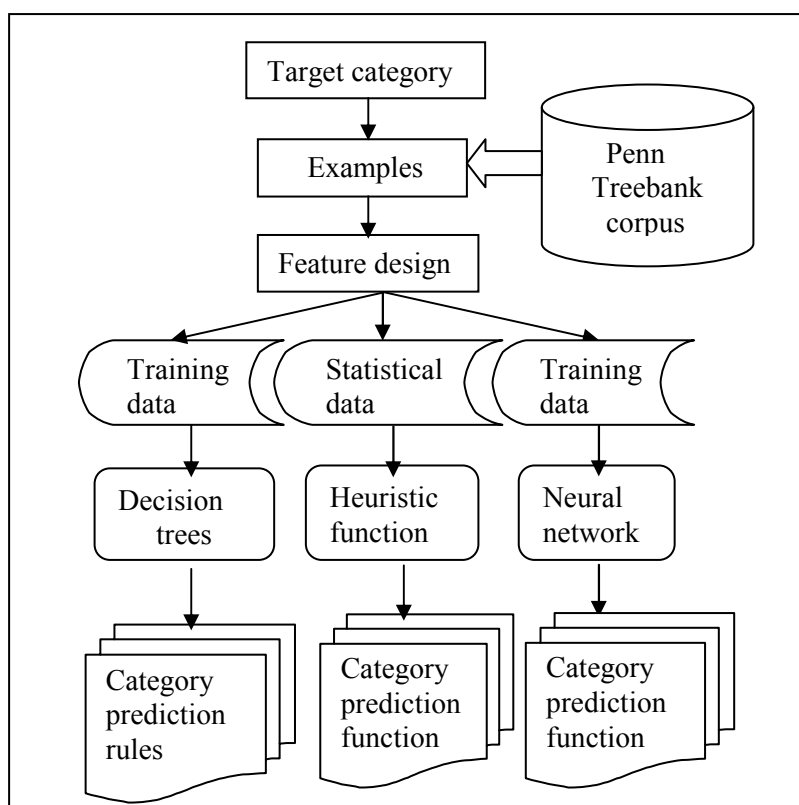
Target category

Examples

Penn Treebank corpus

Feature design

Training data

Statistical data

Training data

Decision trees

Heuristic function

Neural network

Category prediction rules

Category prediction function

Category prediction function